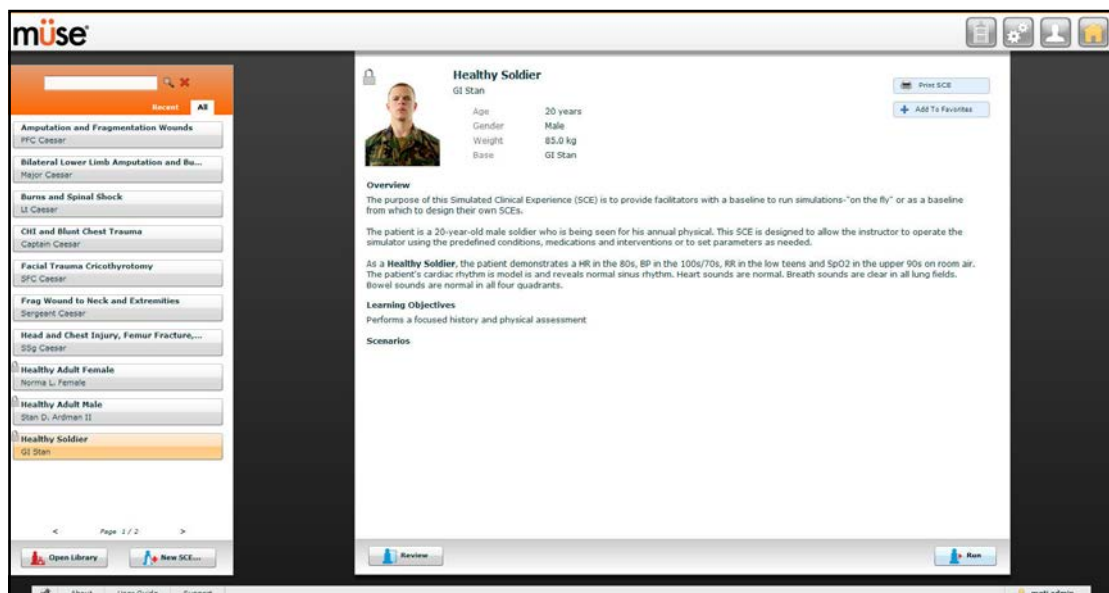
müse

Recent All

Amputation and Fragmentation Wounds
PFC Caesar

Bilateral Lower Limb Amputation and Bu...
Major Caesar

Burns and Spinal Shock
Lt Caesar

CHI and Blunt Chest Trauma
Captain Caesar

Facial Trauma Cricothyrotomy
SFC Caesar

Frag Wound to Neck and Extremities
Sergeant Caesar

Head and Chest Injury, Femur Fracture,...
SSg Caesar

Healthy Adult Female
Norma L. Female

Healthy Adult Male
Stan D. Ardman II

Healthy Soldier
GI Stan

< Page 1 / 2 >

Open Library
New SCE...

Healthy Soldier
GI Stan

Age 20 years
Gender Male
Weight 85.0 kg
Base GI Stan

Print SCE
Add To Favorites

Overview
The purpose of this Simulated Clinical Experience (SCE) is to provide facilitators with a baseline to run simulations-"on the fly" or as a baseline from which to design their own SCEs.

The patient is a 20-year-old male soldier who is being seen for his annual physical. This SCE is designed to allow the instructor to operate the simulator using the predefined conditions, medications and interventions or to set parameters as needed.

As a Healthy Soldier, the patient demonstrates a HR in the 80s, BP in the 100s/70s, RR in the low teens and SpO2 in the upper 90s on room air. The patient's cardiac rhythm is model is and reveals normal sinus rhythm. Heart sounds are normal. Breath sounds are clear in all lung fields. Bowel sounds are normal in all four quadrants.

Learning Objectives
Performs a focused history and physical assessment

Scenarios

Review
Run

About User Guide Support
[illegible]